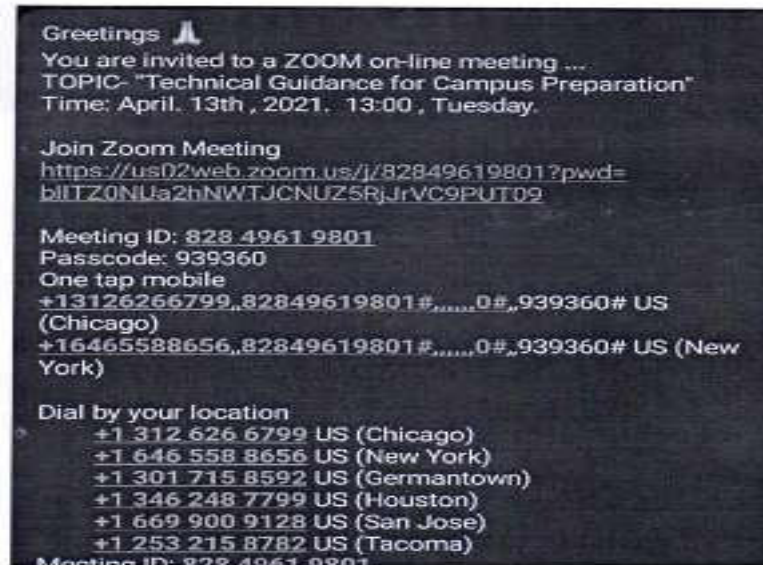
Greetings 🙏
You are invited to a ZOOM on-line meeting ...
TOPIC- "Technical Guidance for Campus Preparation"
Time: April. 13th , 2021. 13:00 , Tuesday.

Join Zoom Meeting
https://us02web.zoom.us/j/82849619801?pwd=bllTZ0NUa2hNWTJCNUZ5RjJrVC9PUT09

Meeting ID: 828 4961 9801
Passcode: 939360
One tap mobile
+13126266799,,82849619801#,,,,,0#,,939360# US (Chicago)
+16465588656,,82849619801#,,,,,0#,,939360# US (New York)

Dial by your location
+1 312 626 6799 US (Chicago)
+1 646 558 8656 US (New York)
+1 301 715 8592 US (Germantown)
+1 346 248 7799 US (Houston)
+1 669 900 9128 US (San Jose)
+1 253 215 8782 US (Tacoma)
Meeting ID: 828 4961 9801